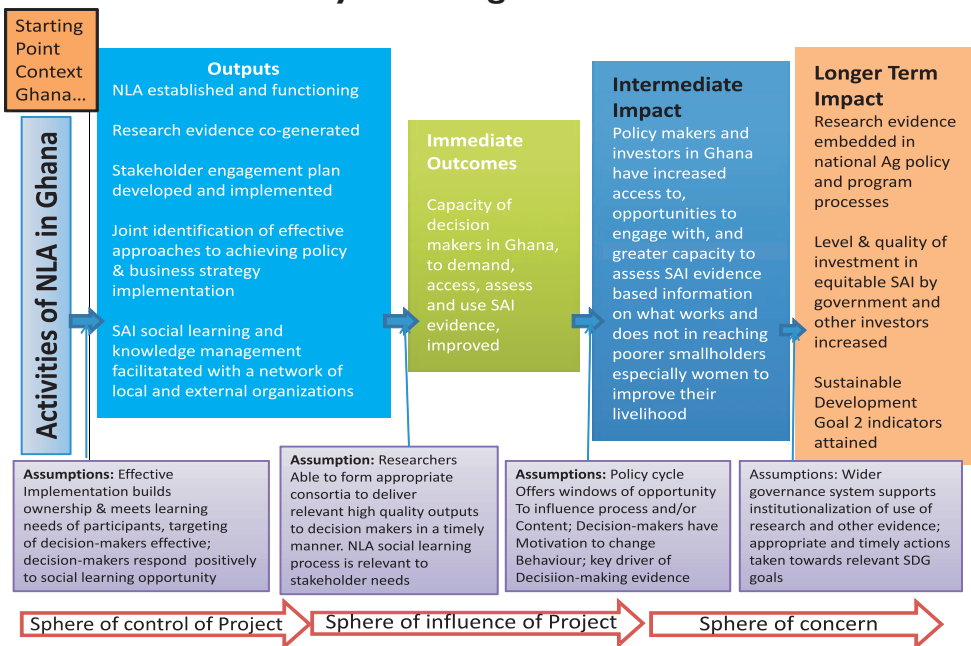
Starting Point Context Ghana...

Activities of NLA in Ghana

Outputs
NLA established and functioning

Research evidence co-generated

Stakeholder engagement plan developed and implemented

Joint identification of effective approaches to achieving policy & business strategy implementation

SAI social learning and knowledge management facilitatated with a network of local and external organizations

Immediate Outcomes
Capacity of decision makers in Ghana, to demand, access, assess and use SAI evidence, improved

Intermediate Impact
Policy makers and investors in Ghana have increased access to, opportunities to engage with, and greater capacity to assess SAI evidence based information on what works and does not in reaching poorer smallholders especially women to improve their livelihood

Longer Term Impact
Research evidence embedded in national Ag policy and program processes

Level & quality of investment in equitable SAI by government and other investors increased

Sustainable Development Goal 2 indicators attained

Assumptions: Effective Implementation builds ownership & meets learning needs of participants, targeting of decision-makers effective; decision-makers respond positively to social learning opportunity

Assumption: Researchers Able to form appropriate consortia to deliver relevant high quality outputs to decision makers in a timely manner. NLA social learning process is relevant to stakeholder needs

Assumptions: Policy cycle Offers windows of opportunity To influence process and/or Content; Decision-makers have Motivation to change Behaviour; key driver of Decisiion-making evidence

Assumptions: Wider governance system supports institutionalization of use of research and other evidence; appropriate and timely actions taken towards relevant SDG goals

Sphere of control of Project

Sphere of influence of Project

Sphere of concern